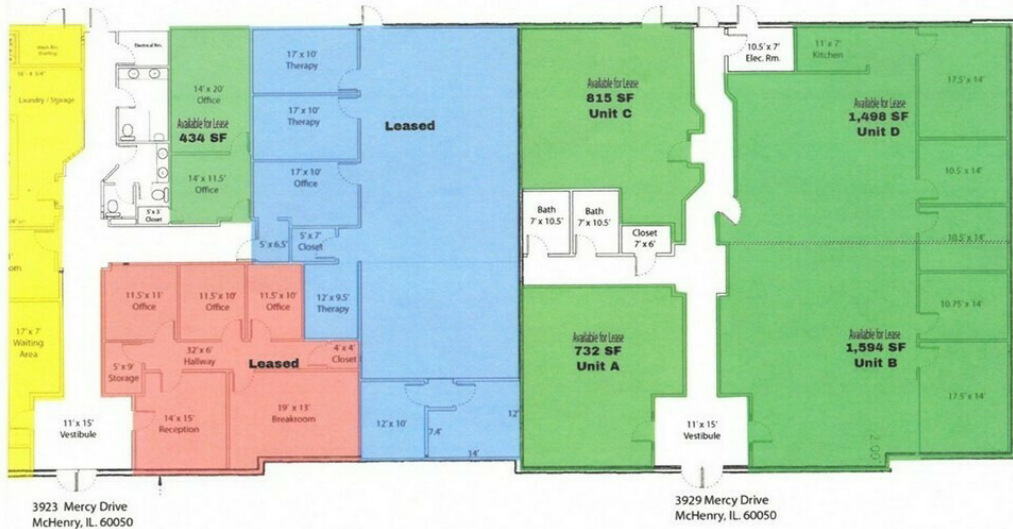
Mech Rm. Sprinkler

16' x 6'4"

Laundry / Storage

Electrical Rm.

14' x 20' Office

Available for Lease
434 SF

14' x 11.5' Office

5' x 5' Closet

om

17' x 7' Waiting Area

11' x 15' Vestibule

17' x 10' Therapy

17' x 10' Therapy

17' x 10' Office

5' x 7' Closet

5' x 6.5'

Leased

12' x 9.5' Therapy

11.5' x 11' Office

11.5' x 10' Office

11.5' x 10' Office

32' x 6' Hallway

5' x 9' Storage

Leased

4' x 4' Closet

14' x 15' Reception

19' x 13' Breakroom

12' x 10'

7.4'

12'

14'

Available for Lease
815 SF
Unit C

Bath 7' x 10.5'

Bath 7' x 10.5'

Closet 7' x 6'

Available for Lease
732 SF
Unit A

11' x 15' Vestibule

10.5' x 7' Elec. Rm.

11' x 7' Kitchen

Available for Lease
1,498 SF
Unit D

17.5' x 14'

10.5' x 14'

10.5' x 14'

10.75' x 14'

Available for Lease
1,594 SF
Unit B

17.5' x 14'

3923 Mercy Drive
McHenry, IL. 60050

3929 Mercy Drive
McHenry, IL. 60050